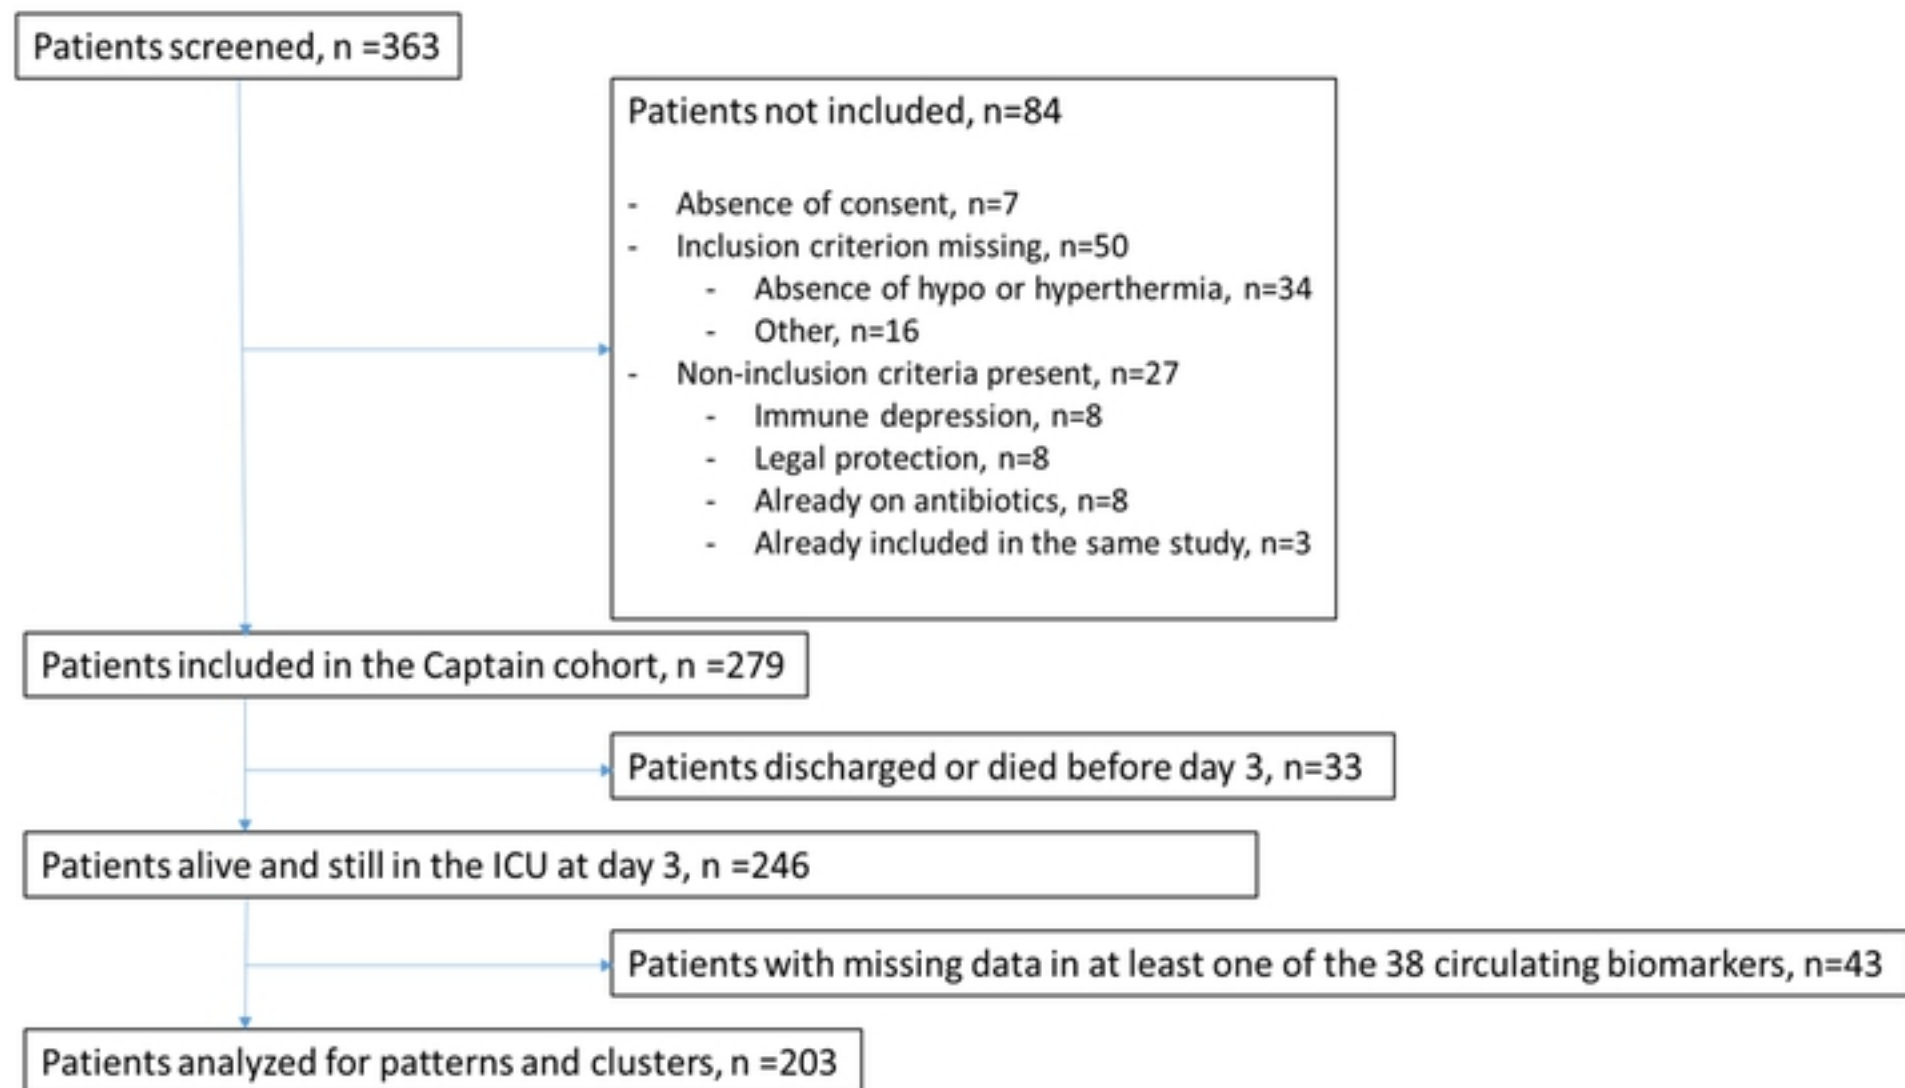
Patients screened, n =363

Patients not included, n=84

- Absence of consent, n=7
- Inclusion criterion missing, n=50
  - Absence of hypo or hyperthermia, n=34
  - Other, n=16
- Non-inclusion criteria present, n=27
  - Immune depression, n=8
  - Legal protection, n=8
  - Already on antibiotics, n=8
  - Already included in the same study, n=3

Patients included in the Captain cohort, n =279

Patients discharged or died before day 3, n=33

Patients alive and still in the ICU at day 3, n =246

Patients with missing data in at least one of the 38 circulating biomarkers, n=43

Patients analyzed for patterns and clusters, n =203